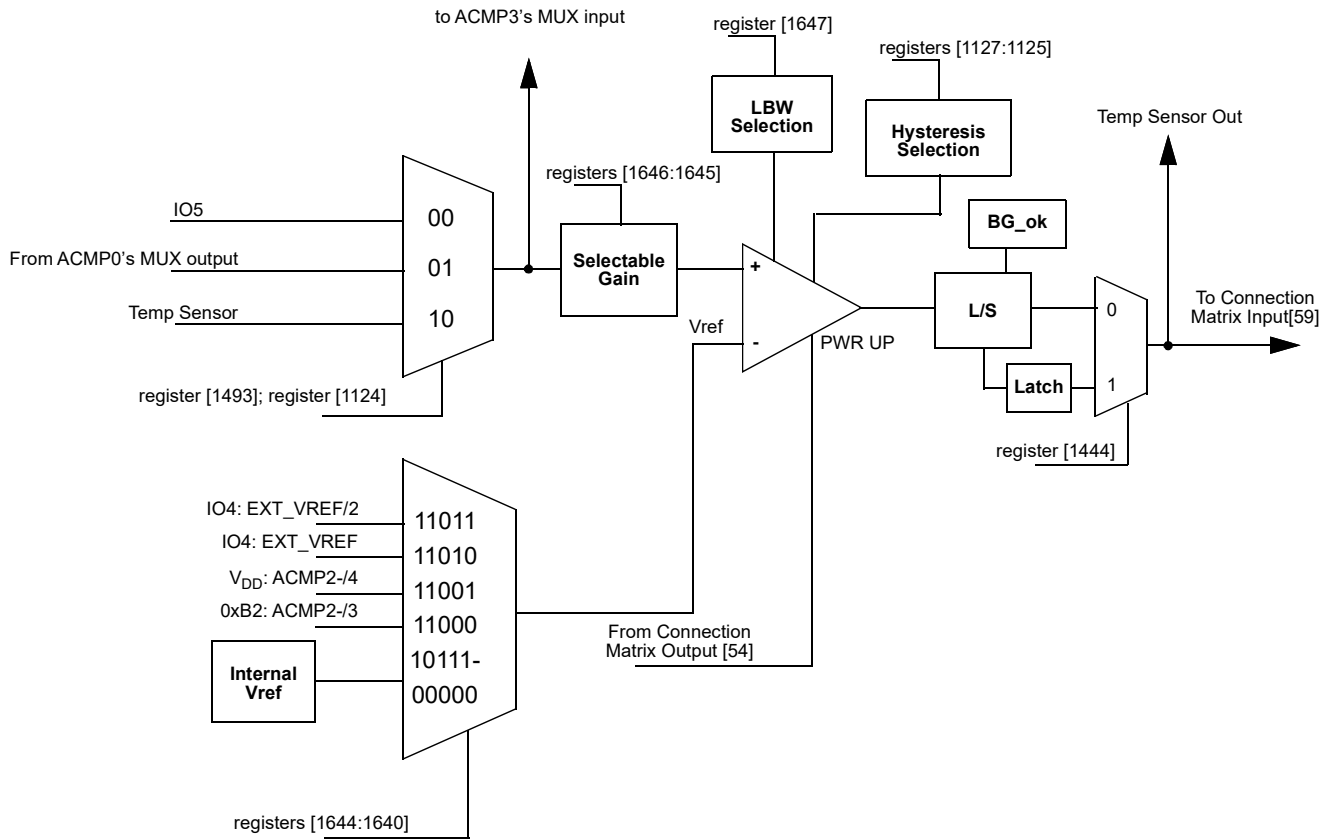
to ACMP3's MUX input

register [1647]

registers [1127:1125]

LBW Selection

Hysteresis Selection

Temp Sensor Out

registers [1646:1645]

BG_ok

IO5

00

From ACMP0's MUX output

01

Selectable Gain

+

L/S

To Connection Matrix Input[59]

Temp Sensor

10

0

Vref

-

PWR UP

Latch

1

register [1493]; register [1124]

register [1444]

IO4: EXT_VREF/2

11011

IO4: EXT_VREF

11010

$V_{DD}$: ACMP2-/4

11001

0xB2: ACMP2-/3

11000

From Connection Matrix Output [54]

Internal Vref

10111-

00000

registers [1644:1640]